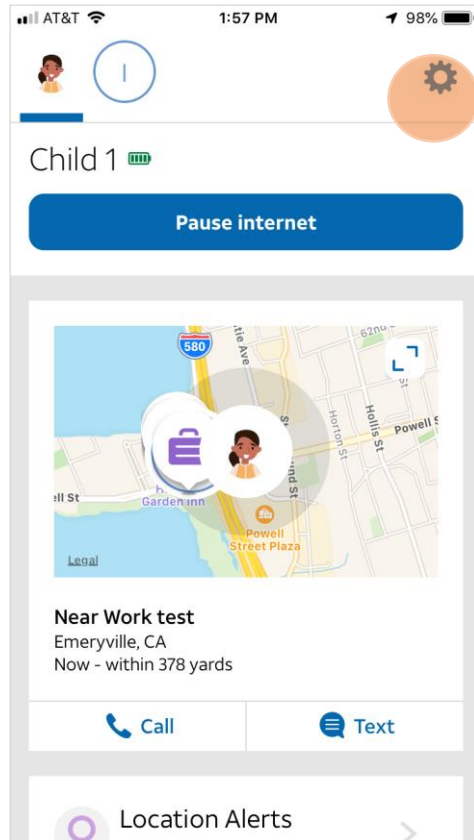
AT&T 1:57 PM 98%

Child 1

Pause internet

580
tie Ave
62nd
Powell St
Horton St
Hollis St
ll St
Garden Inn
Powell Street Plaza
Legal

Near Work test
Emeryville, CA
Now - within 378 yards

Call
Text

Location Alerts